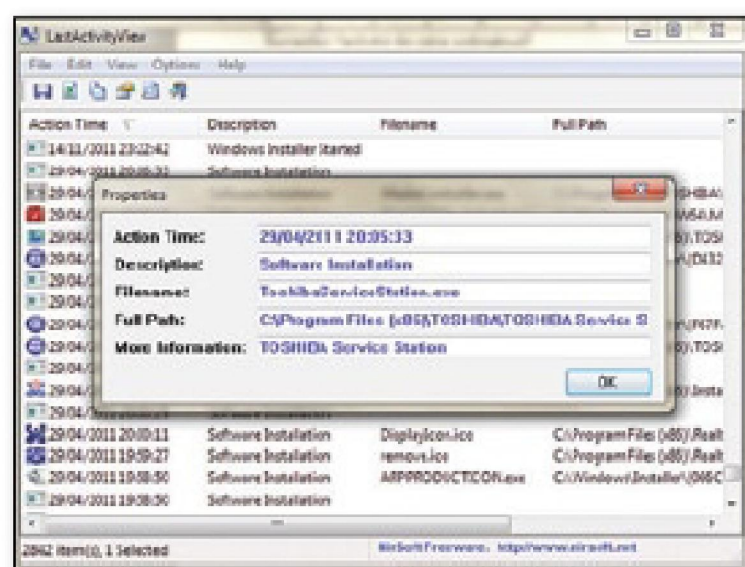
LastActivityView

File Edit View Options Help

| Action Time | Description | Filename | Full Path |
|---|---|---|---|
| 14/11/2011 23:22:42 | Windows Installer started | | |
| 29/04/2011 20:05:33 | Software Installation | | |
| 29/04/ | | | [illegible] |
| 29/04/ | | | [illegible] |
| 29/04/ | | | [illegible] TOSH |
| 29/04/ | | | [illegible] |
| 29/04/ | | | |
| 29/04/ | | | |
| 29/04/ | | | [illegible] |
| 29/04/ | | | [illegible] TOSH |
| 29/04/ | | | |
| 29/04/ | | | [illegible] Insta |
| 29/04/ | | | |
| 29/04/2011 20:00:11 | Software Installation | DisplayIcon.ico | C:\Program Files (x86)\Realt |
| 29/04/2011 19:59:27 | Software Installation | remove.ico | C:\Program Files (x86)\Realt |
| 29/04/2011 19:58:50 | Software Installation | ARPPRODUCTICON.exe | C:\Windows\Installer\{96C |
| 29/04/2011 19:58:50 | Software Installation | | |

Properties

Action Time: 29/04/2011 20:05:33
Description: Software Installation
Filename: ToshibaServiceStation.exe
Full Path: C:\Program Files (x86)\TOSHIBA\TOSHIBA Service S
More Information: TOSHIBA Service Station

OK

2862 item(s), 1 Selected

NirSoft Freeware. http://www.nirsoft.net